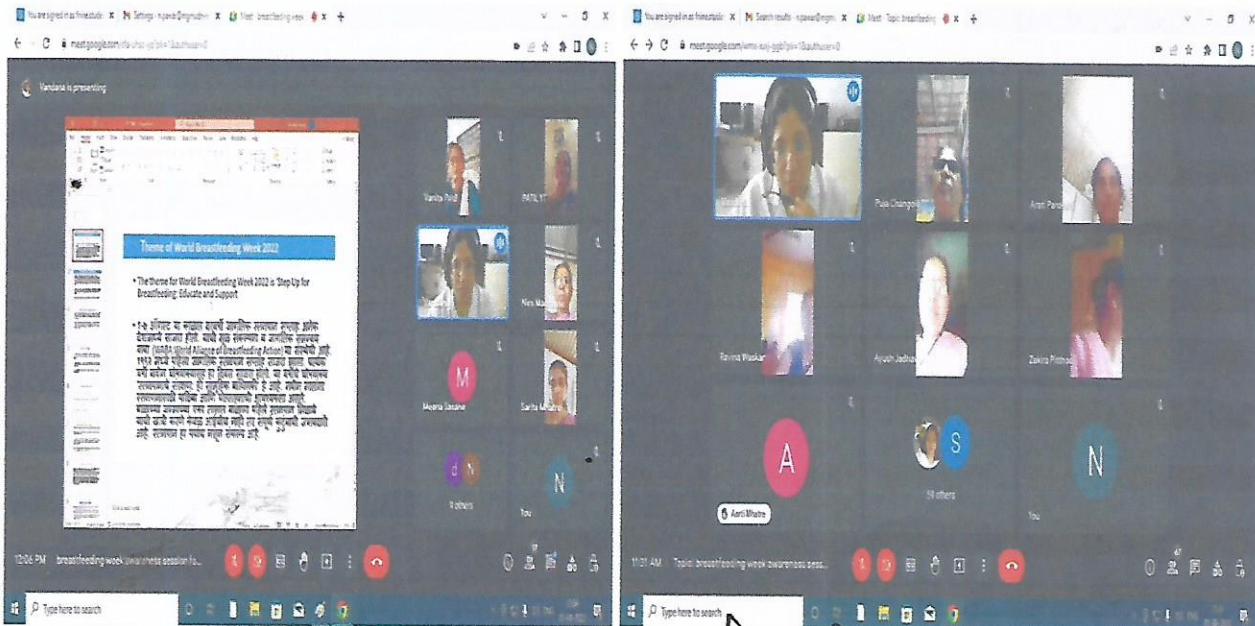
You are signed in as fnmestudio | Settings - npawar@mgmuhs | Meet - breastfeeding week

meet.google.com

Vandana is presenting

Theme of World Breastfeeding Week 2022

• The theme for World Breastfeeding Week 2022 is 'Step Up for Breastfeeding: Educate and Support

• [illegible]

Vanita Patil

PATIL

Nisa Ma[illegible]

M

Meena Sasane

Sarita Mhatre

d N

9 others

N

You

12:06 PM breastfeeding week awareness session fo...

Type here to search

You are signed in as fnmestudio | Search results - npawar@mgmuhs | Meet - Topic: breastfeeding

meet.google.com

Pula Changotia

Aarti Pawar

Ravina Waskar

Ayush Jadhav

Zakira Pathan

A

S

59 others

N

Aarti Mhatre

You

11:01 AM Topic: breastfeeding week awareness sess...

Type here to search